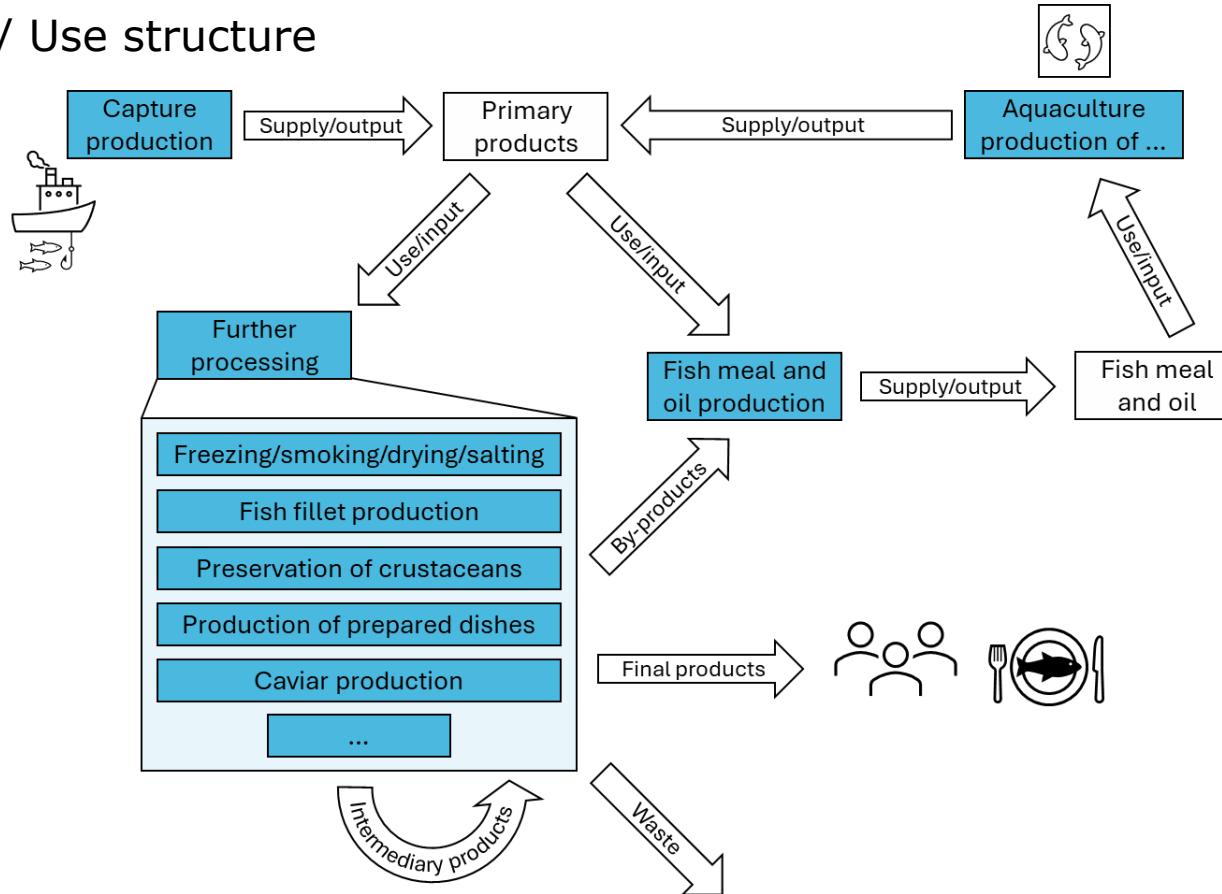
/ Use structure

Capture production

Supply/output

Primary products

Supply/output

Aquaculture production of ...

Use/input

Use/input

Use/input

Further processing

Freezing/smoking/drying/salting

Fish fillet production

Preservation of crustaceans

Production of prepared dishes

Caviar production

...

Fish meal and oil production

Supply/output

Fish meal and oil

By-products

Final products

Intermediary products

Waste